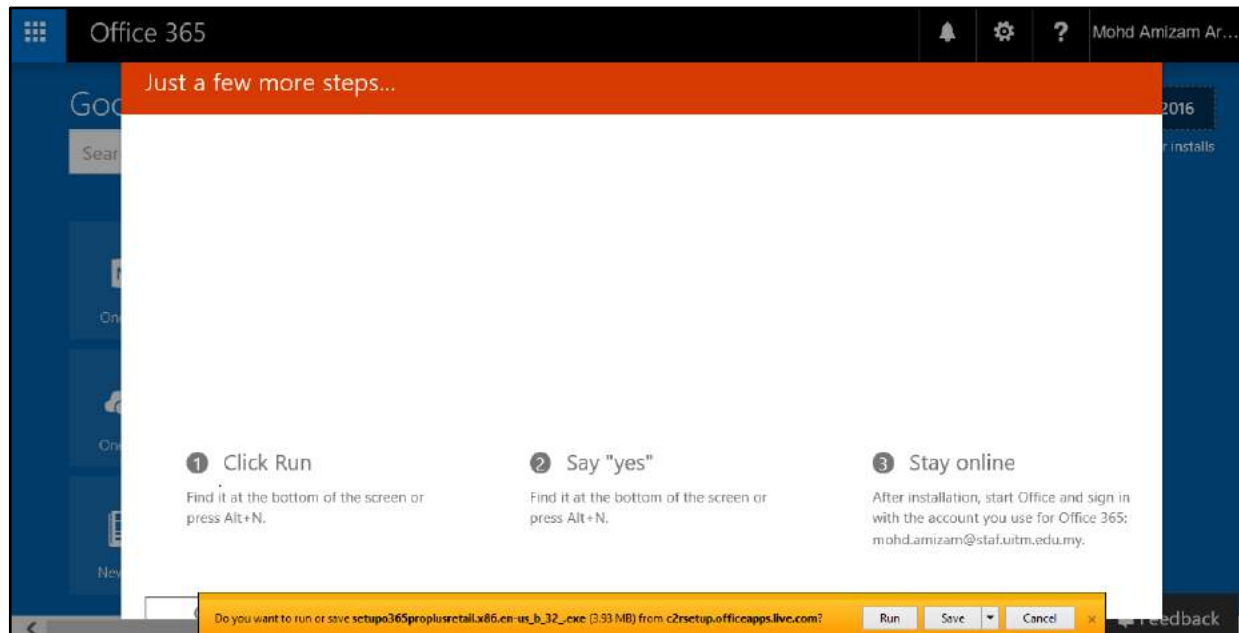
Office 365

Mohd Amizam Ar...

Just a few more steps...

Goo

Sear

2016

r installs

On

On

Ne

1 Click Run

Find it at the bottom of the screen or press Alt+N.

2 Say "yes"

Find it at the bottom of the screen or press Alt+N.

3 Stay online

After installation, start Office and sign in with the account you use for Office 365: mohd.amizam@staf.uitm.edu.my.

Do you want to run or save setupo365proplusretail.x86.en-us_b_32_.exe (3.93 MB) from c2rsetup.officeapps.live.com?

Run

Save

Cancel

×

Feedback